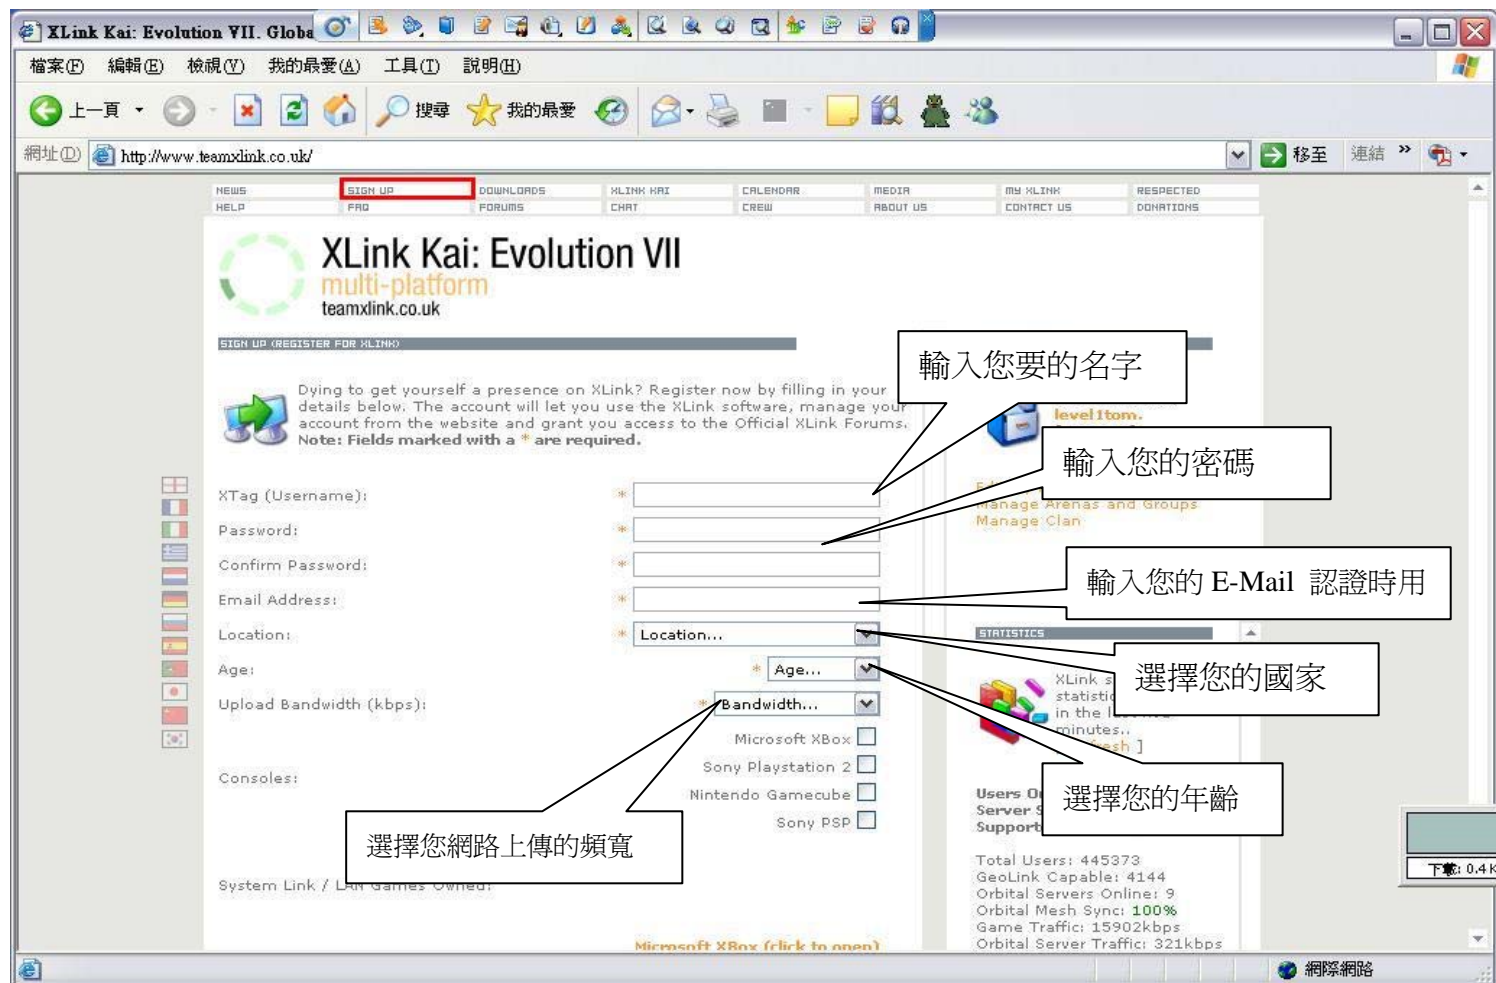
XLink Kai: Evolution VII. Globa

檔案(F) 編輯(E) 檢視(V) 我的最愛(A) 工具(T) 說明(H)

上一頁 搜尋 我的最愛

網址(D) http://www.teamxlink.co.uk/ 移至 連結 »

NEWS SIGN UP DOWNLOADS XLINK KAI CALENDAR MEDIA MY XLINK RESPECTED
HELP FAQ FORUMS CHAT CREW ABOUT US CONTACT US DONATIONS

XLink Kai: Evolution VII
multi-platform
teamxlink.co.uk

SIGN UP (REGISTER FOR XLINK)

Dying to get yourself a presence on XLink? Register now by filling in your details below. The account will let you use the XLink software, manage your account from the website and grant you access to the Official XLink Forums. Note: Fields marked with a * are required.

輸入您要的名字

輸入您的密碼

level1tom.

Manage Arenas and Groups
Manage Clan

輸入您的 E-Mail 認證時用

XTag (Username): *
Password: *
Confirm Password: *
Email Address: *
Location: * Location...
Age: * Age...
Upload Bandwidth (kbps): * Bandwidth...

Microsoft XBox
Sony Playstation 2
Consoles: Nintendo Gamecube
Sony PSP

選擇您的國家

STATISTICS

XLink s statistic in the l minutes.. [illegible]esh ]

選擇您的年齡

Users O Server S Support

選擇您網路上傳的頻寬

System Link / L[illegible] Games Owned:

Total Users: 445373
GeoLink Capable: 4144
Orbital Servers Online: 9
Orbital Mesh Sync: 100%
Game Traffic: 15902kbps
Orbital Server Traffic: 321kbps

Microsoft XBox (click to open)

下載: 0.4 K

網際網路